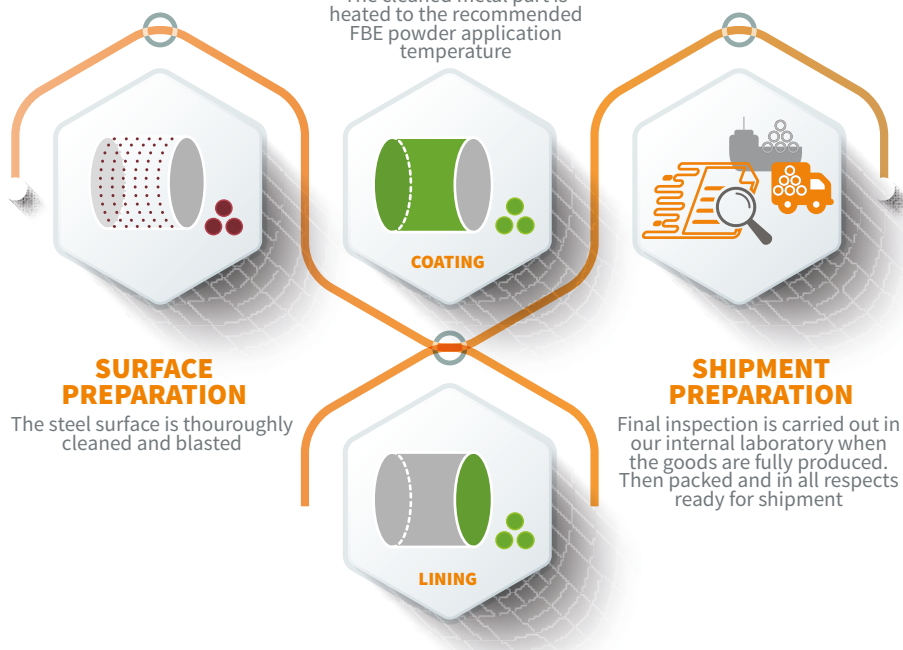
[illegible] heated to the recommended FBE powder application temperature

COATING

SURFACE PREPARATION

The steel surface is thouroughly cleaned and blasted

SHIPMENT PREPARATION

Final inspection is carried out in our internal laboratory when the goods are fully produced. Then packed and in all respects ready for shipment

LINING